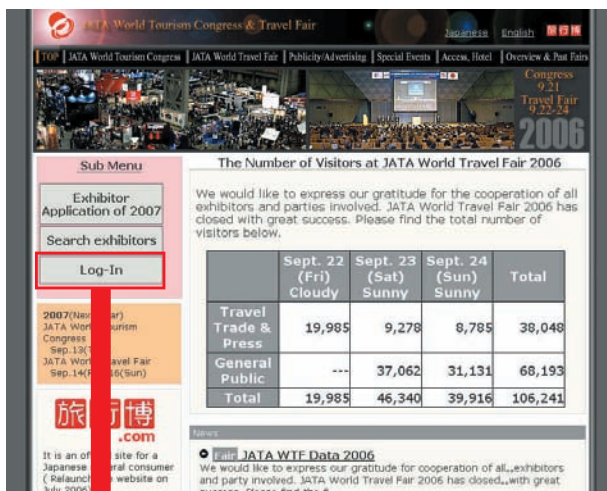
JATA World Tourism Congress & Travel Fair

Japanese English 中文 한국

TOP | JATA World Tourism Congress | JATA World Travel Fair | Publicity/Advertising | Special Events | Access, Hotel | Overview & Past Fairs

Congress 9.21 Travel Fair 9.22-24 2006

Sub Menu

Exhibitor Application of 2007

Search exhibitors

Log-In

2007(Nov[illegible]ar) JATA Worl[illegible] Tourism Congress Sep.13([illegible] JATA Worl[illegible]avel Fair Sep.14([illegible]6(Sun)

旅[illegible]博 .com

It is an of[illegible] site for a Japanese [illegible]ral consumer ( Relaunch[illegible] website on July 2006)

The Number of Visitors at JATA World Travel Fair 2006

We would like to express our gratitude for the cooperation of all exhibitors and parties involved. JATA World Travel Fair 2006 has closed with great success. Please find the total number of visitors below.

| | Sept. 22 (Fri) Cloudy | Sept. 23 (Sat) Sunny | Sept. 24 (Sun) Sunny | Total |
|---|---|---|---|---|
| Travel Trade & Press | 19,985 | 9,278 | 8,785 | 38,048 |
| General Public | --- | 37,062 | 31,131 | 68,193 |
| Total | 19,985 | 46,340 | 39,916 | 106,241 |

News

Fair JATA WTF Data 2006

We would like to express our gratitude for cooperation of all,,exhibitors and party involved. JATA World Travel Fair 2006 has closed,,with great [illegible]